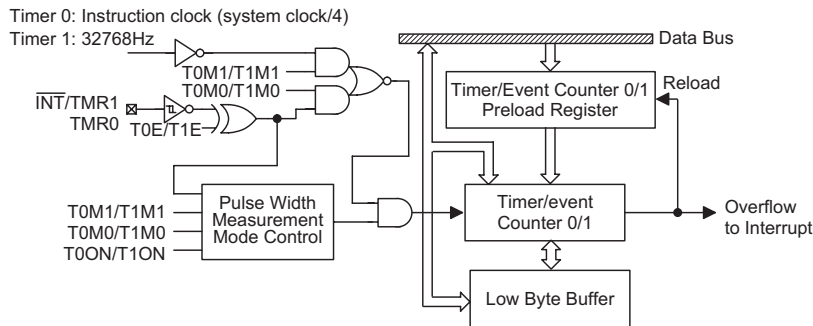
Timer 0: Instruction clock (system clock/4)
Timer 1: 32768Hz

Data Bus

T0M1/T1M1
T0M0/T1M0

$\overline{INT}$/TMR1
TMR0

T0E/T1E

Timer/Event Counter 0/1
Preload Register

Reload

T0M1/T1M1
T0M0/T1M0
T0ON/T1ON

Pulse Width
Measurement
Mode Control

Timer/event
Counter 0/1

Overflow
to Interrupt

Low Byte Buffer